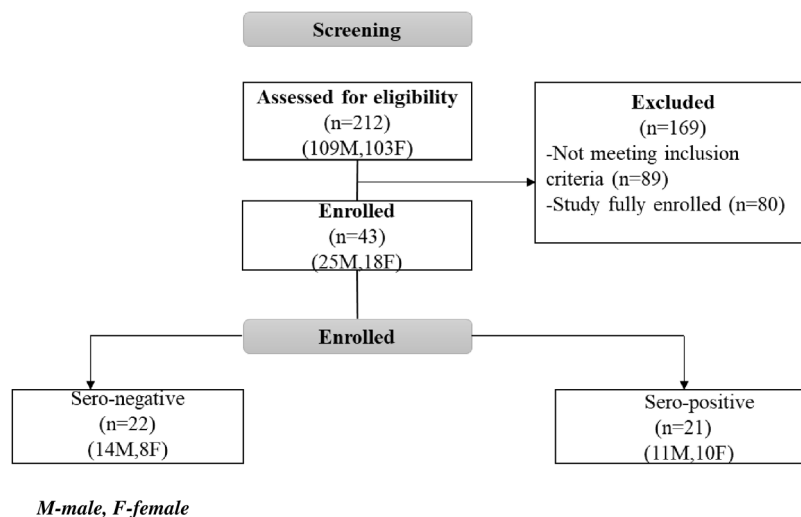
Screening

Assessed for eligibility
(n=212)
(109M,103F)

Excluded
(n=169)
-Not meeting inclusion criteria (n=89)
-Study fully enrolled (n=80)

Enrolled
(n=43)
(25M,18F)

Enrolled

Sero-negative
(n=22)
(14M,8F)

Sero-positive
(n=21)
(11M,10F)

M-male, F-female